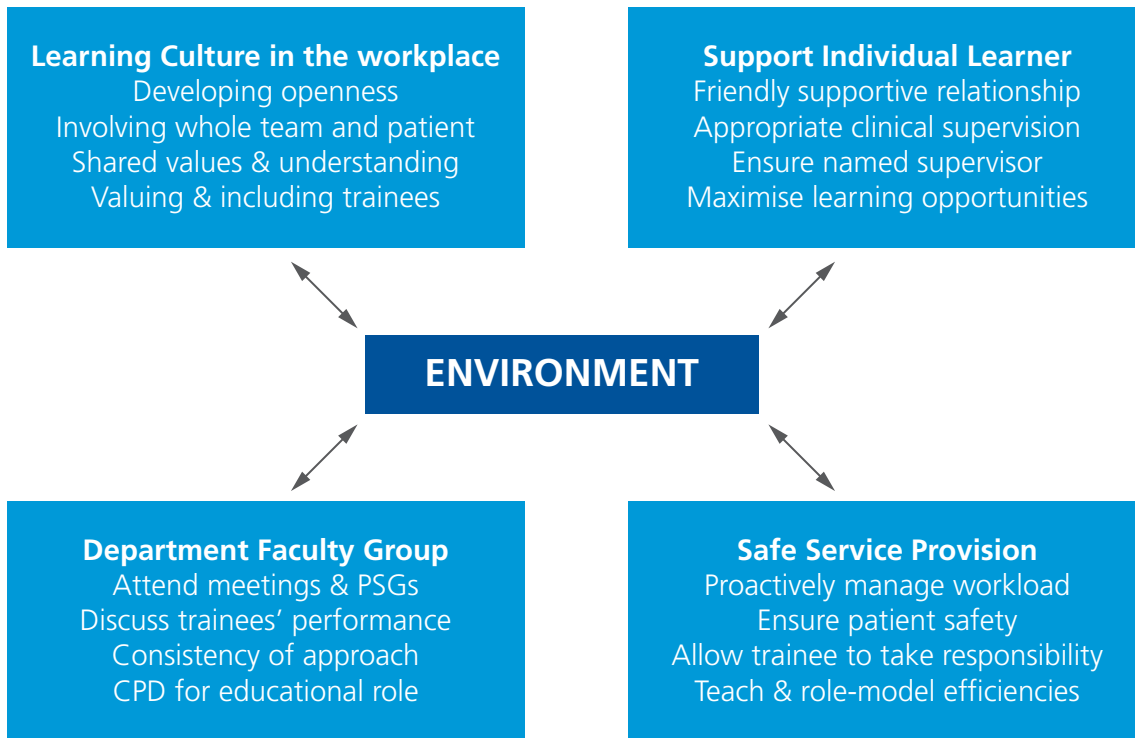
Learning Culture in the workplace
Developing openness
Involving whole team and patient
Shared values & understanding
Valuing & including trainees

Support Individual Learner
Friendly supportive relationship
Appropriate clinical supervision
Ensure named supervisor
Maximise learning opportunities

ENVIRONMENT

Department Faculty Group
Attend meetings & PSGs
Discuss trainees' performance
Consistency of approach
CPD for educational role

Safe Service Provision
Proactively manage workload
Ensure patient safety
Allow trainee to take responsibility
Teach & role-model efficiencies